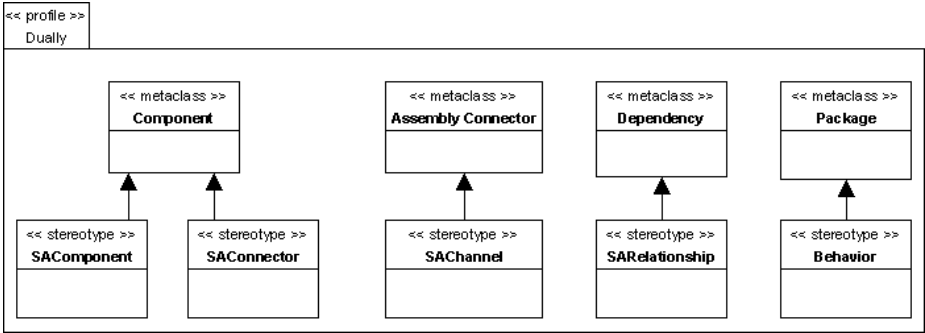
<< profile >>
Dually

<< metaclass >>
Component

<< metaclass >>
Assembly Connector

<< metaclass >>
Dependency

<< metaclass >>
Package

<< stereotype >>
SAComponent

<< stereotype >>
SAConnector

<< stereotype >>
SAChannel

<< stereotype >>
SARelationship

<< stereotype >>
Behavior